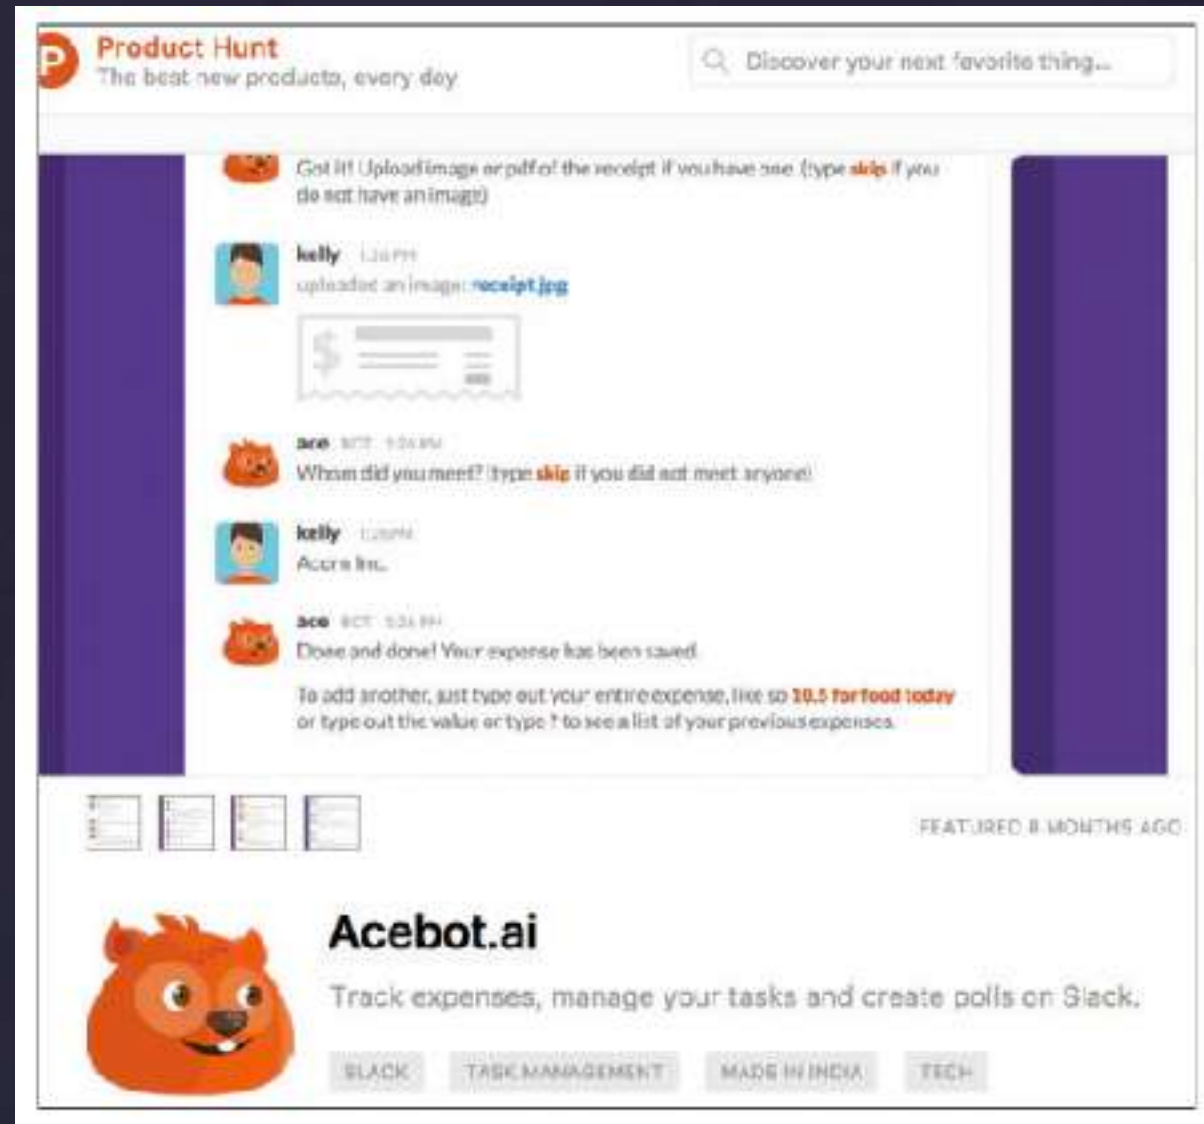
P Product Hunt
The best new products, every day

Discover your next favorite thing...

Got it! Upload image or pdf of the receipt if you have one (type skip if you do not have an image)

kelly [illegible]
uploaded an image: receipt.jpg

$

ace BOT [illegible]
Whom did you meet? (type skip if you did not meet anyone)

kelly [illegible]
Acore Inc.

ace BOT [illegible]
Done and done! Your expense has been saved.

To add another, just type out your entire expense, like so 10.5 for food today or type out the value or type ? to see a list of your previous expenses.

FEATURED 8 MONTHS AGO

Acebot.ai

Track expenses, manage your tasks and create polls on Slack.

SLACK TASK MANAGEMENT MADE IN INDIA TECH